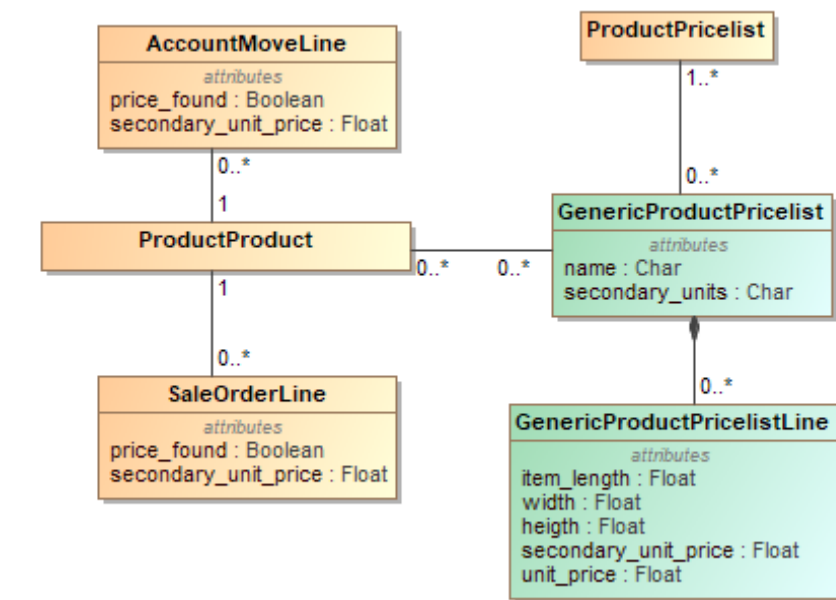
AccountMoveLine
attributes
price_found : Boolean
secondary_unit_price : Float

ProductPricelist

1..*

0..*

0..*

1

GenericProductPricelist
attributes
name : Char
secondary_units : Char

ProductProduct

0..*

0..*

1

0..*

0..*

SaleOrderLine
attributes
price_found : Boolean
secondary_unit_price : Float

GenericProductPricelistLine
attributes
item_length : Float
width : Float
heigth : Float
secondary_unit_price : Float
unit_price : Float